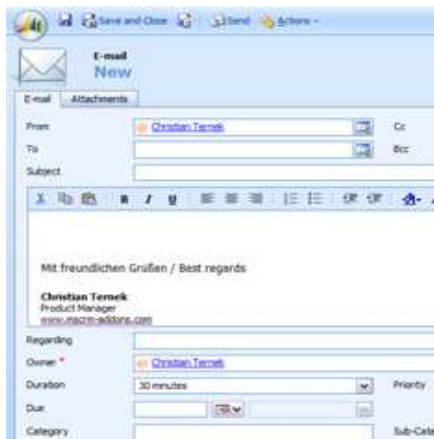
Save and Close Send Actions

E-mail
New

E-mail Attachments

From Christian Ternek Cc
To Bcc
Subject

Mit freundlichen Grüßen / Best regards

Christian Ternek
Product Manager
www.mscrm-addons.com

Regarding
Owner * Christian Ternek
Duration 30 minutes Priority
Due
Category Sub-Cate